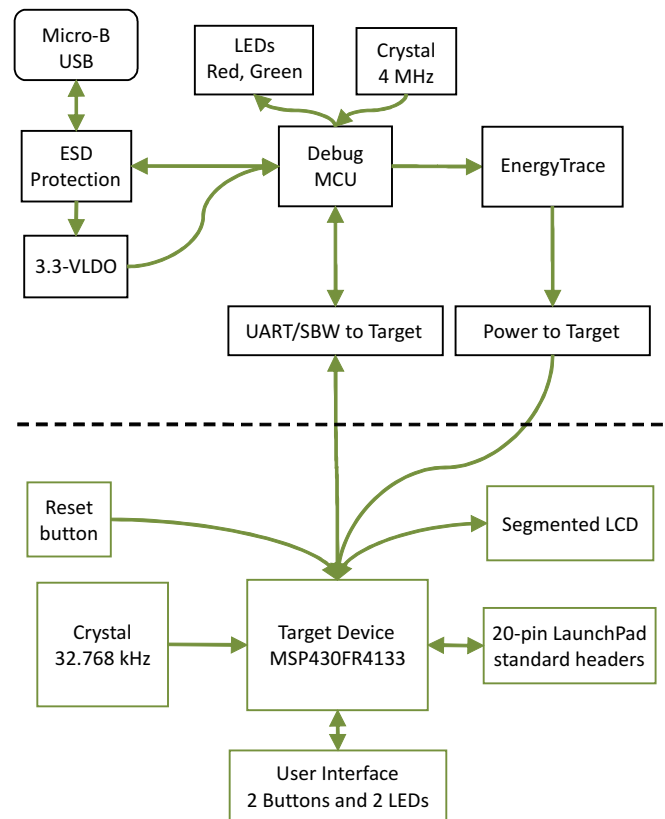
Micro-B USB

LEDs Red, Green

Crystal 4 MHz

ESD Protection

Debug MCU

EnergyTrace

3.3-VLDO

UART/SBW to Target

Power to Target

Reset button

Segmented LCD

Crystal 32.768 kHz

Target Device MSP430FR4133

20-pin LaunchPad standard headers

User Interface 2 Buttons and 2 LEDs